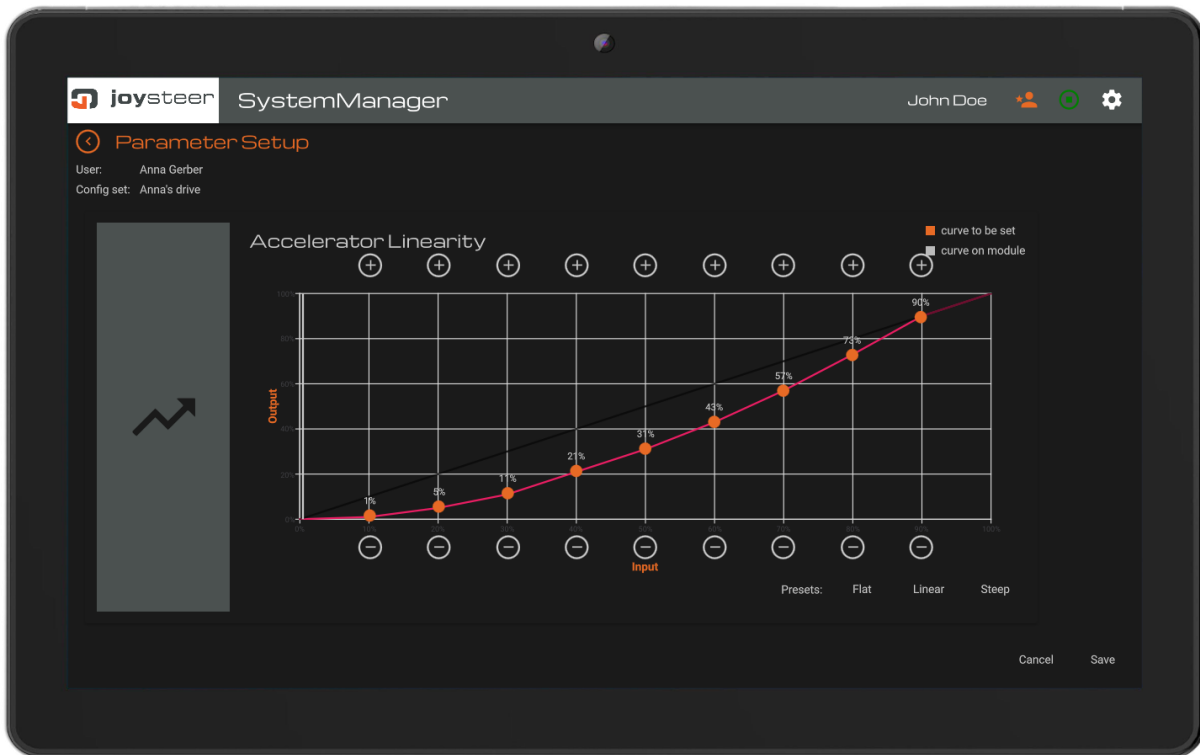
joysteer SystemManager John Doe

Parameter Setup

User: Anna Gerber
Config set: Anna's drive

Accelerator Linearity

curve to be set
curve on module

100%
80%
60%
40%
20%
0%

Output

1%
5%
11%
21%
31%
43%
57%
73%
90%

0%
10%
20%
30%
40%
50%
60%
70%
80%
90%
100%

Input

Presets: Flat Linear Steep

Cancel Save